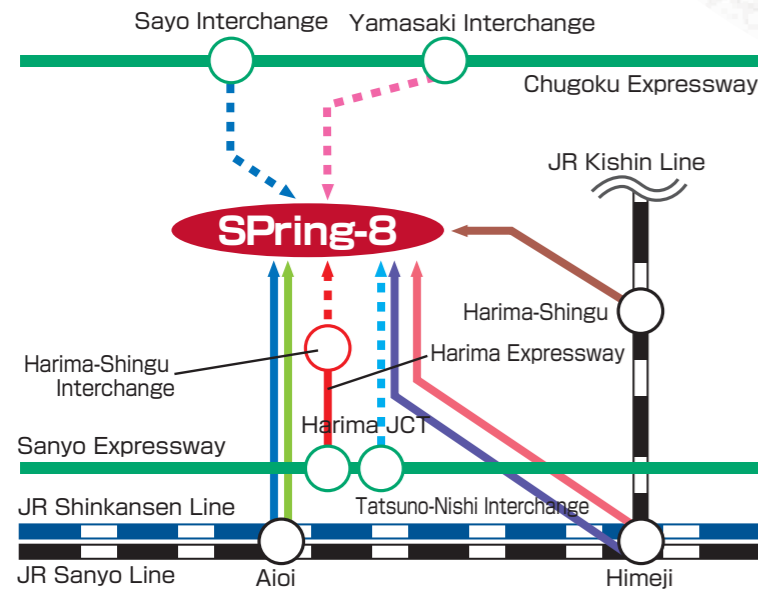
Sayo Interchange
Yamasaki Interchange
Chugoku Expressway
JR Kishin Line
SPring-8
Harima-Shingu
Harima-Shingu Interchange
Harima Expressway
Harima JCT
Sanyo Expressway
Tatsuno-Nishi Interchange
JR Shinkansen Line
JR Sanyo Line
Aioi
Himeji